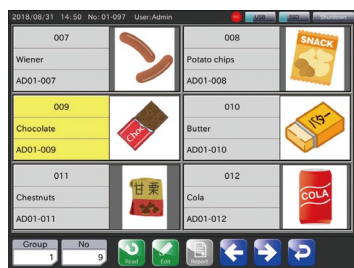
2018/08/31 14:50 No: 01-097 User: Admin

USB

007
Wiener
AD01-007

008
Potato chips
AD01-008

SNACK

009
Chocolate
AD01-009

Choc

010
Butter
AD01-010

バター

011
Chestnuts
AD01-011

甘栗

012
Cola
AD01-012

COLA

Group
1

No
9

Read
Edit
Report